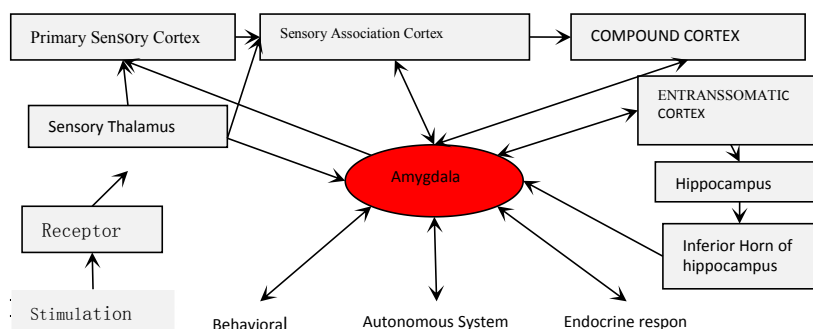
Primary Sensory Cortex

Sensory Association Cortex

COMPOUND CORTEX

Sensory Thalamus

ENTRANSSOMATIC CORTEX

Amygdala

Hippocampus

Receptor

Inferior Horn of hippocampus

Stimulation

Behavioral

Autonomous System

Endocrine respon